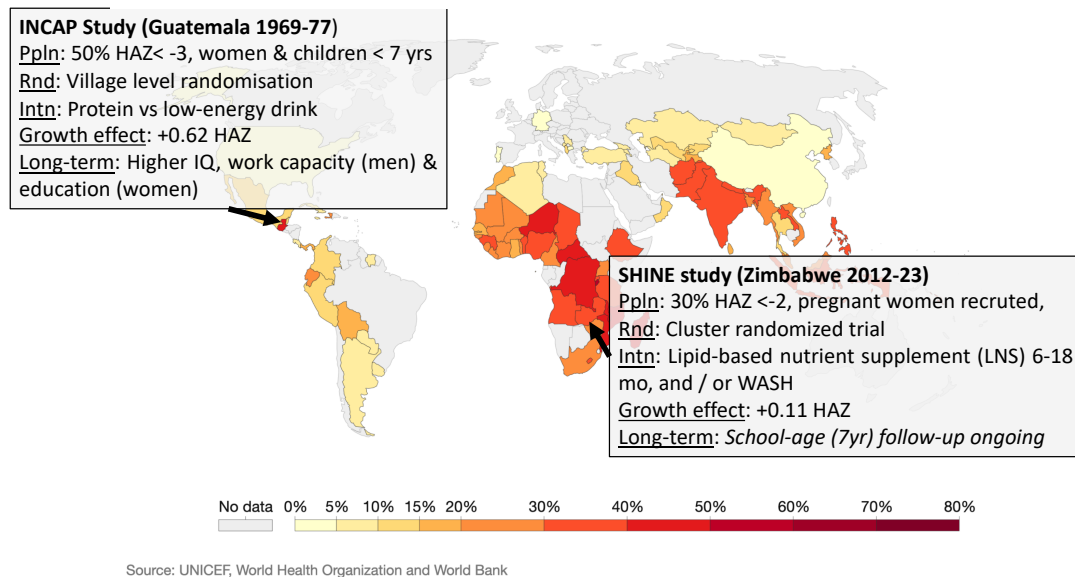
INCAP Study (Guatemala 1969-77)
Ppln: 50% HAZ< -3, women & children < 7 yrs
Rnd: Village level randomisation
Intn: Protein vs low-energy drink
Growth effect: +0.62 HAZ
Long-term: Higher IQ, work capacity (men) & education (women)

SHINE study (Zimbabwe 2012-23)
Ppln: 30% HAZ <-2, pregnant women recruted,
Rnd: Cluster randomized trial
Intn: Lipid-based nutrient supplement (LNS) 6-18 mo, and / or WASH
Growth effect: +0.11 HAZ
Long-term: School-age (7yr) follow-up ongoing

No data 0% 5% 10% 15% 20% 30% 40% 50% 60% 70% 80%

Source: UNICEF, World Health Organization and World Bank